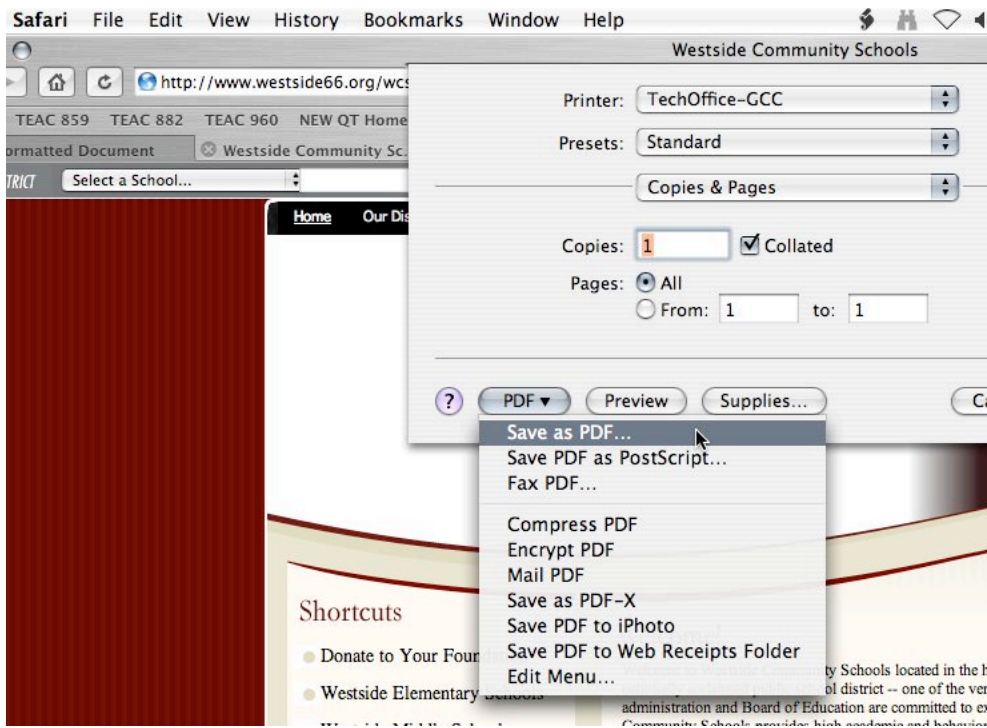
Safari File Edit View History Bookmarks Window Help

Westside Community Schools

http://www.westside66.org/wcs

TEAC 859 TEAC 882 TEAC 960 NEW QT Home

ormatted Document | Westside Community Sc.

TRICT Select a School...

Home Our Dis

Printer: TechOffice-GCC

Presets: Standard

Copies & Pages

Copies: 1 ☑ Collated

Pages: ● All
○ From: 1 to: 1

? PDF ▾ Preview Supplies... Ca

Save as PDF...
Save PDF as PostScript...
Fax PDF...
Compress PDF
Encrypt PDF
Mail PDF
Save as PDF-X
Save PDF to iPhoto
Save PDF to Web Receipts Folder
Edit Menu...

Shortcuts

Donate to Your Foun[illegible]

Westside Elementary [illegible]

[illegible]ty Schools located in the h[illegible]
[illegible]ol district -- one of the ver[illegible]
administration and Board of Education are committed to ex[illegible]
Community Schools provides high academic and behavio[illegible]